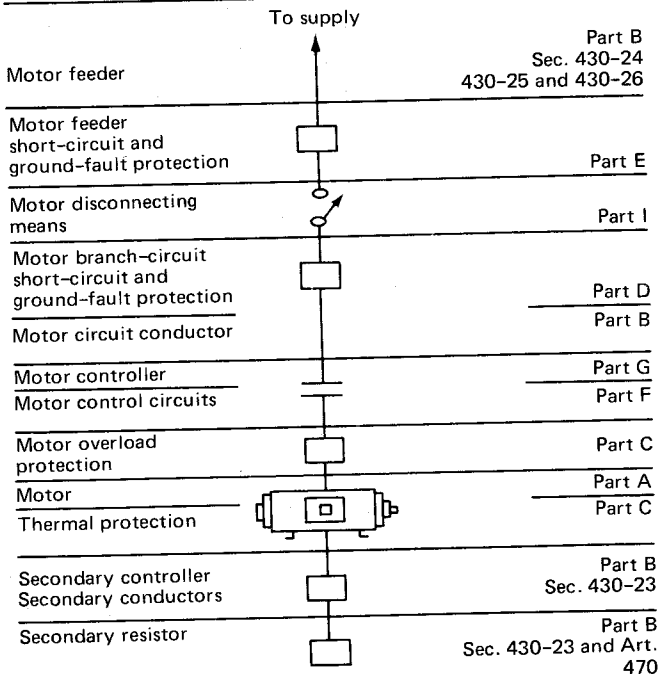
To supply

Motor feeder

Part B
Sec. 430-24
430-25 and 430-26

Motor feeder short-circuit and ground-fault protection

Part E

Motor disconnecting means

Part I

Motor branch-circuit short-circuit and ground-fault protection

Part D

Motor circuit conductor

Part B

Motor controller

Part G

Motor control circuits

Part F

Motor overload protection

Part C

Motor

Part A

Thermal protection

Part C

Secondary controller
Secondary conductors

Part B
Sec. 430-23

Secondary resistor

Part B
Sec. 430-23 and Art. 470